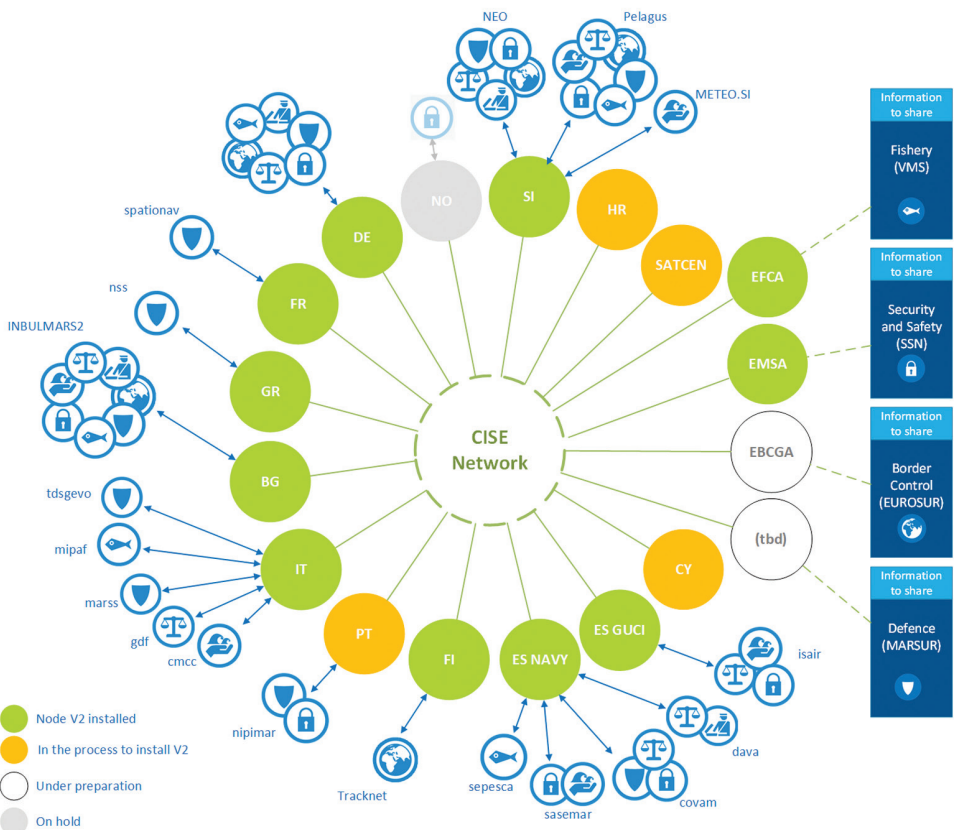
NEO

Pelagus

METEO.SI

NO

SI

HR

SATCEN

DE

spationav

FR

nss

INBULMARS2

GR

EFCA

EMSA

CISE Network

EBCGA

(tbd)

BG

tdsgevo

mipaf

IT

marss

gdf

cmcc

PT

FI

ES NAVY

ES GUCI

CY

isair

dava

covam

sasemar

sepesca

Tracknet

nipimar

Node V2 installed

In the process to install V2

Under preparation

On hold

Information to share

Fishery (VMS)

Information to share

Security and Safety (SSN)

Information to share

Border Control (EUROSUR)

Information to share

Defence (MARSUR)